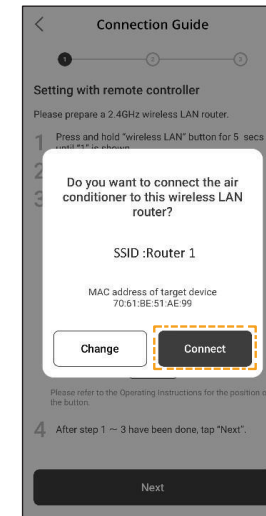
<

Connection Guide

1 2 3

Setting with remote controller

Please prepare a 2.4GHz wireless LAN router.

1 Press and hold "wireless LAN" button for 5 secs until "1" is shown.

2

3

Do you want to connect the air conditioner to this wireless LAN router?

SSID :Router 1

MAC address of target device 70:61:BE:51:AE:99

Change

Connect

Please refer to the Operating Instructions for the position of the button.

4 After step 1 ~ 3 have been done, tap "Next".

Next